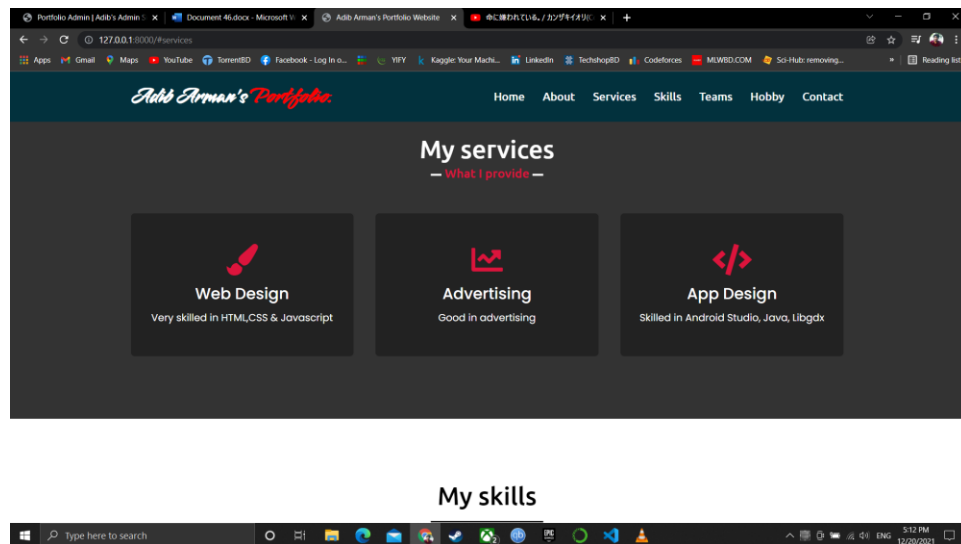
Portfolio Admin | Adib's Admin S ×
Document 46.docx - Microsoft W ×
Adib Arman's Portfolio Website ×
命に嫌われている。/ カンザキイオリ(C ×
+

127.0.0.1:8000/#services

Apps Gmail Maps YouTube TorrentBD Facebook - Log In o... YIFY Kaggle: Your Machi... LinkedIn TechshopBD Codeforces MLWBD.COM Sci-Hub: removing... » Reading list

Adib Arman's Portfolio.

Home About Services Skills Teams Hobby Contact

My services

— What I provide —

Web Design

Very skilled in HTML,CSS & Javascript

Advertising

Good in advertising

App Design

Skilled in Android Studio, Java, Libgdx

My skills

Type here to search

ENG 5:12 PM 12/20/2021